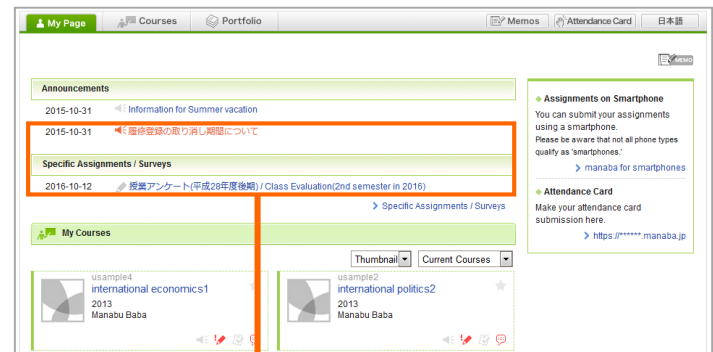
My Page | Courses | Portfolio | Memos | Attendance Card | 日本語

MEMO

Announcements

2015-10-31 Information for Summer vacation

2015-10-31 履修登録の取り消し期間について

Specific Assignments / Surveys

2016-10-12 授業アンケート(平成28年度後期) / Class Evaluation(2nd semester in 2016)

> Specific Assignments / Surveys

My Courses

Thumbnail | Current Courses

usample4
international economics1
2013
Manabu Baba

usample2
international politics2
2013
Manabu Baba

Assignments on Smartphone

You can submit your assignments using a smartphone.
Please be aware that not all phone types qualify as 'smartphones.'

> manaba for smartphones

Attendance Card

Make your attendance card submission here.

> https://******.manaba.jp